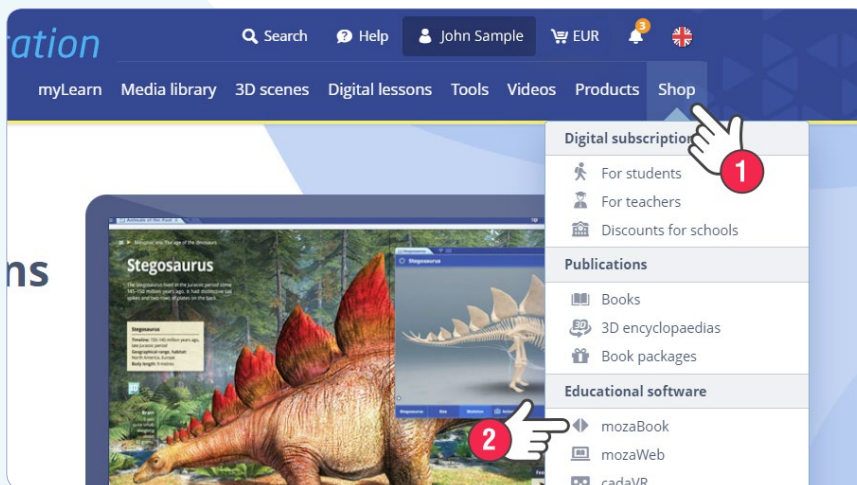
ration

Search   Help   John Sample   EUR   3

myLearn   Media library   3D scenes   Digital lessons   Tools   Videos   Products   Shop

Digital subscription
For students
For teachers
Discounts for schools
Publications
Books
3D encyclopaedias
Book packages
Educational software
mozaBook
mozaWeb
cadaVR

1
2

ns

Stegosaurus

Stegosaurus

Stegosaurus